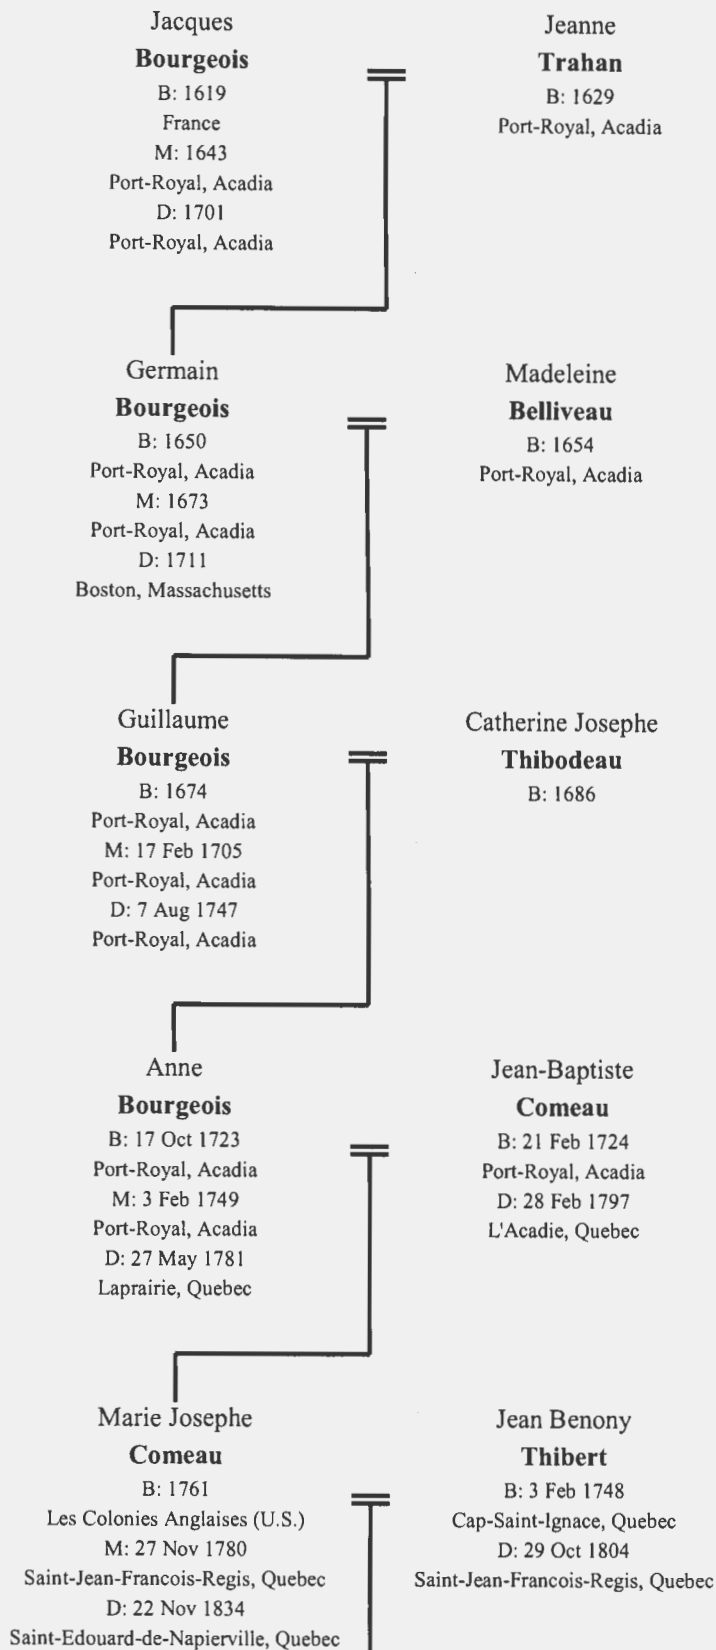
Jacques
**Bourgeois**
B: 1619
France
M: 1643
Port-Royal, Acadia
D: 1701
Port-Royal, Acadia

Jeanne
**Trahan**
B: 1629
Port-Royal, Acadia

Germain
**Bourgeois**
B: 1650
Port-Royal, Acadia
M: 1673
Port-Royal, Acadia
D: 1711
Boston, Massachusetts

Madeleine
**Belliveau**
B: 1654
Port-Royal, Acadia

Guillaume
**Bourgeois**
B: 1674
Port-Royal, Acadia
M: 17 Feb 1705
Port-Royal, Acadia
D: 7 Aug 1747
Port-Royal, Acadia

Catherine Josephe
**Thibodeau**
B: 1686

Anne
**Bourgeois**
B: 17 Oct 1723
Port-Royal, Acadia
M: 3 Feb 1749
Port-Royal, Acadia
D: 27 May 1781
Laprairie, Quebec

Jean-Baptiste
**Comeau**
B: 21 Feb 1724
Port-Royal, Acadia
D: 28 Feb 1797
L'Acadie, Quebec

Marie Josephe
**Comeau**
B: 1761
Les Colonies Anglaises (U.S.)
M: 27 Nov 1780
Saint-Jean-Francois-Regis, Quebec
D: 22 Nov 1834
Saint-Edouard-de-Napierville, Quebec

Jean Benony
**Thibert**
B: 3 Feb 1748
Cap-Saint-Ignace, Quebec
D: 29 Oct 1804
Saint-Jean-Francois-Regis, Quebec